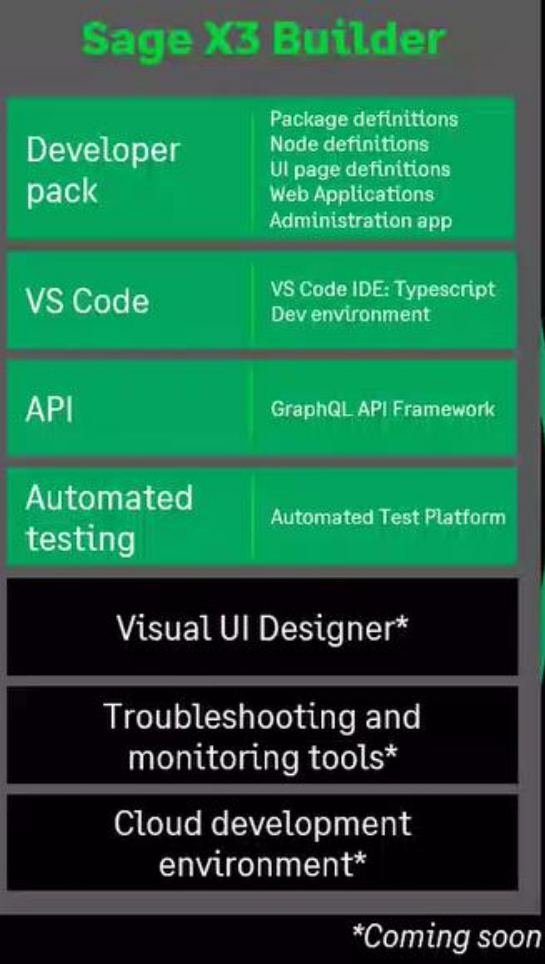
Sage X3 Builder

Developer pack

Package definitions
Node definitions
UI page definitions
Web Applications
Administration app

VS Code

VS Code IDE: Typescript
Dev environment

API

GraphQL API Framework

Automated testing

Automated Test Platform

Visual UI Designer*

Troubleshooting and monitoring tools*

Cloud development environment*

*Coming soon